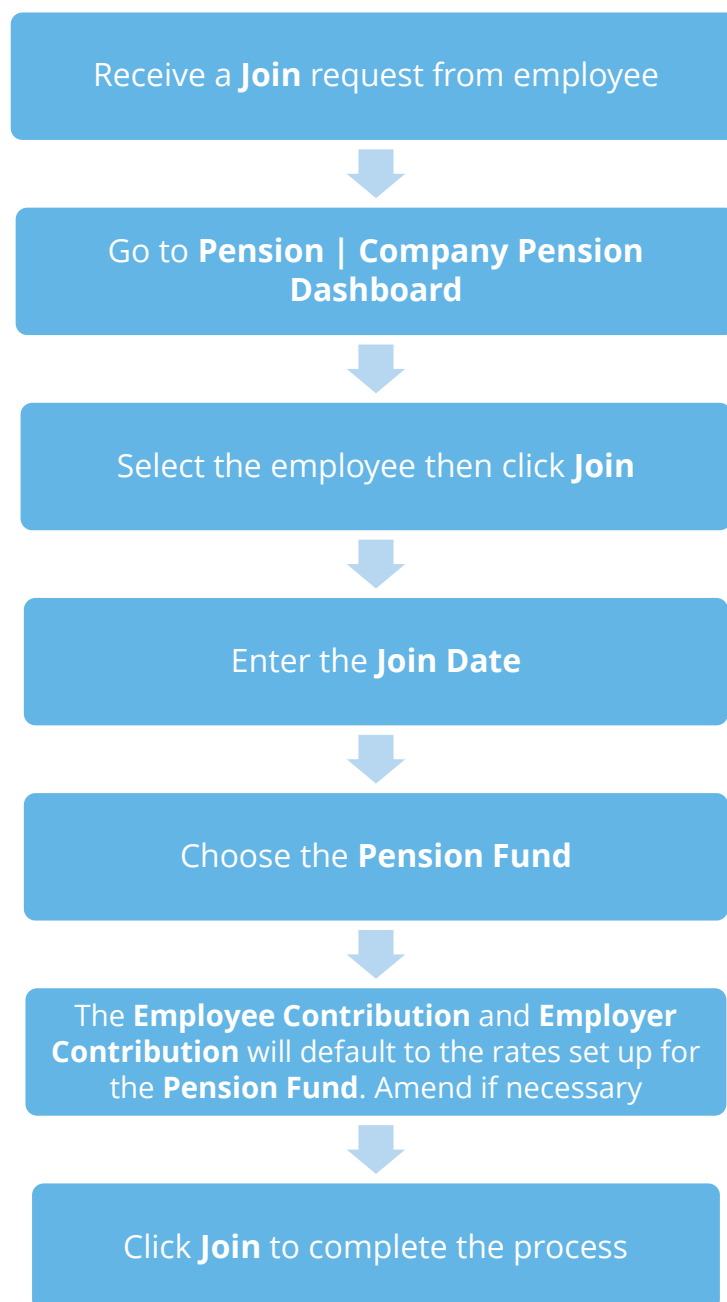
Receive a Join request from employee

Go to Pension | Company Pension Dashboard

Select the employee then click Join

Enter the Join Date

Choose the Pension Fund

The Employee Contribution and Employer Contribution will default to the rates set up for the Pension Fund. Amend if necessary

Click Join to complete the process